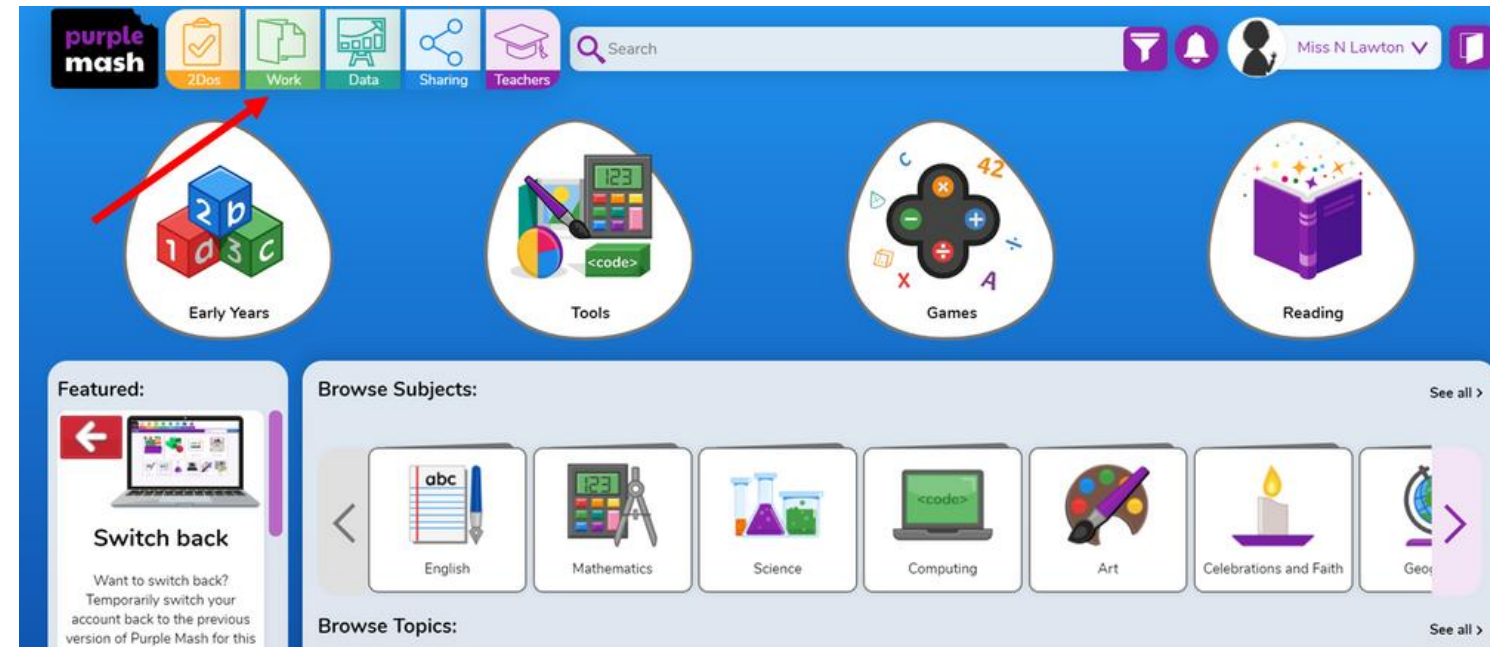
purple mash

2Dos Work Data Sharing Teachers

Search

Miss N Lawton

Early Years

123

<code>

Tools

42

Games

Reading

Featured:

Switch back

Want to switch back? Temporarily switch your account back to the previous version of Purple Mash for this

Browse Subjects:

See all >

abc

English

123

Mathematics

Science

<code>

Computing

Art

Celebrations and Faith

Geo

Browse Topics:

See all >

2 b 1 a 3 c